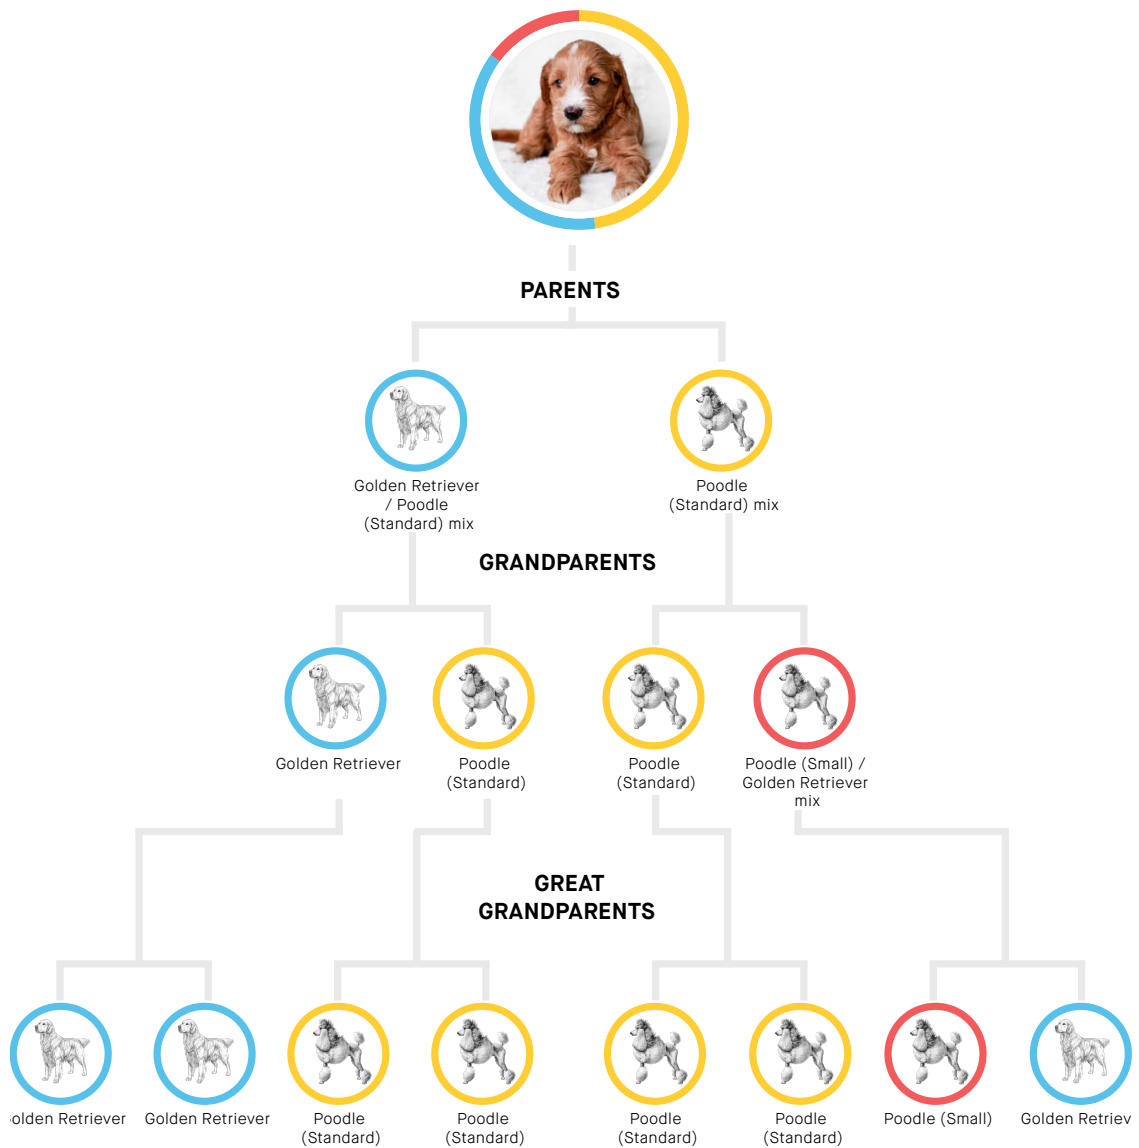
PARENTS

Golden Retriever / Poodle (Standard) mix

Poodle (Standard) mix

GRANDPARENTS

Golden Retriever

Poodle (Standard)

Poodle (Standard)

Poodle (Small) / Golden Retriever mix

GREAT GRANDPARENTS

olden Retriever

Golden Retriever

Poodle (Standard)

Poodle (Standard)

Poodle (Standard)

Poodle (Standard)

Poodle (Small)

Golden Retriev